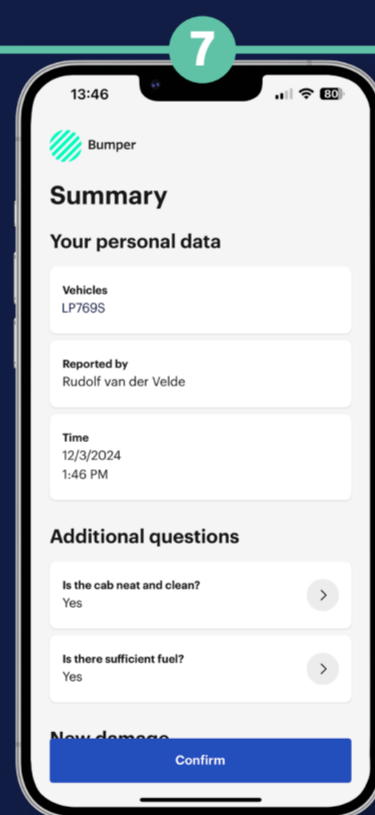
7

13:46

80

Bumper

Summary

Your personal data

Vehicles
LP769S

Reported by
Rudolf van der Velde

Time
12/3/2024
1:46 PM

Additional questions

Is the cab neat and clean?
Yes

Is there sufficient fuel?
Yes

New damage

Confirm